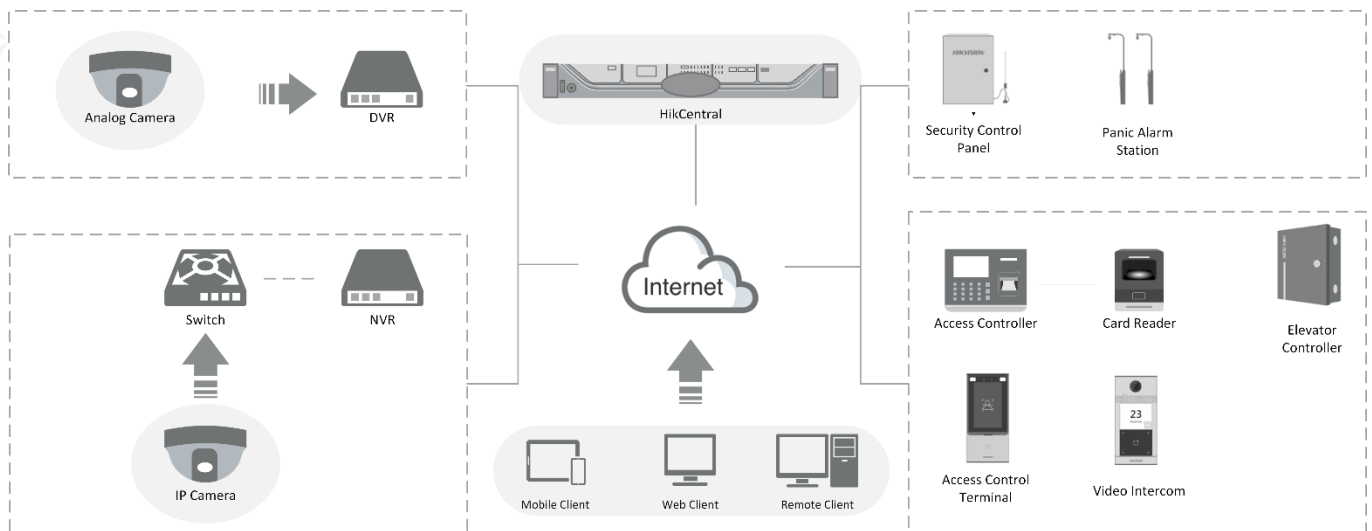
Analog Camera

DVR

HikCentral

HIKVISION

Security Control Panel

Panic Alarm Station

Switch

NVR

Internet

Access Controller

Card Reader

Elevator Controller

IP Camera

Mobile Client

Web Client

Remote Client

Access Control Terminal

23

Video Intercom